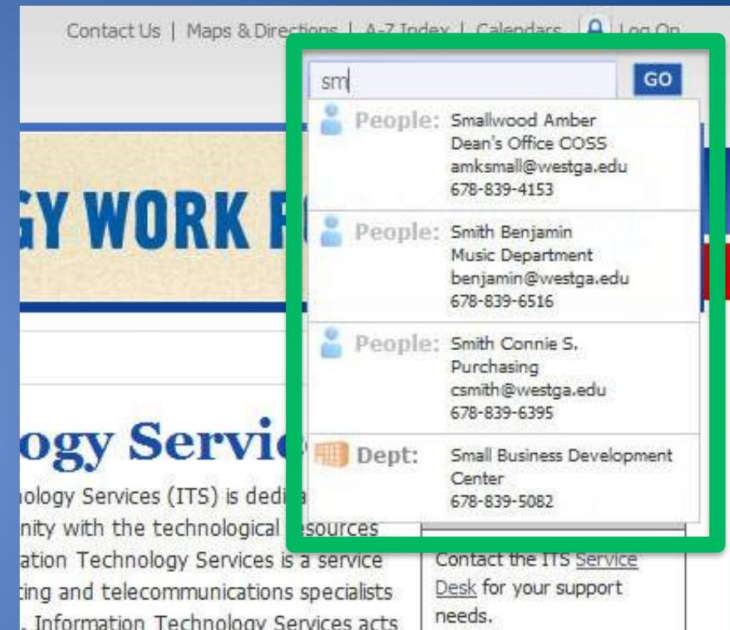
Contact Us | Maps & Directions | A-Z Index | Calendars | Log On

sm

GO

People: Smallwood Amber
Dean's Office COSS
amksmall@westga.edu
678-839-4153

People: Smith Benjamin
Music Department
benjamin@westga.edu
678-839-6516

People: Smith Connie S.
Purchasing
csmith@westga.edu
678-839-6395

Dept: Small Business Development Center
678-839-5082

GY WORK F

ogy Servic

ology Services (ITS) is dedi
nity with the technological resources
ation Technology Services is a service
ting and telecommunications specialists
. Information Technology Services acts

Contact the ITS Service Desk for your support needs.